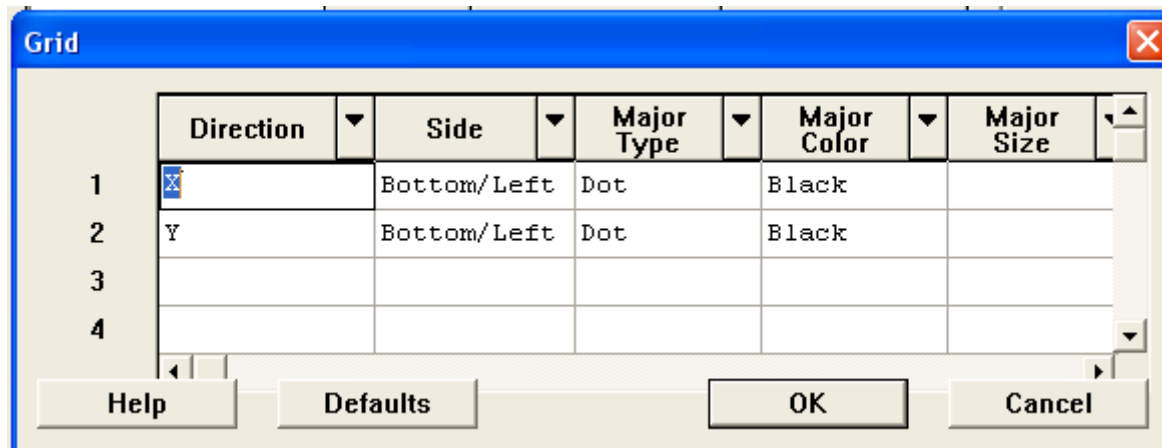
Grid

| | Direction | Side | Major Type | Major Color | Major Size |
|---|---|---|---|---|---|
| 1 | X | Bottom/Left | Dot | Black | |
| 2 | Y | Bottom/Left | Dot | Black | |
| 3 | | | | | |
| 4 | | | | | |

Help Defaults OK Cancel